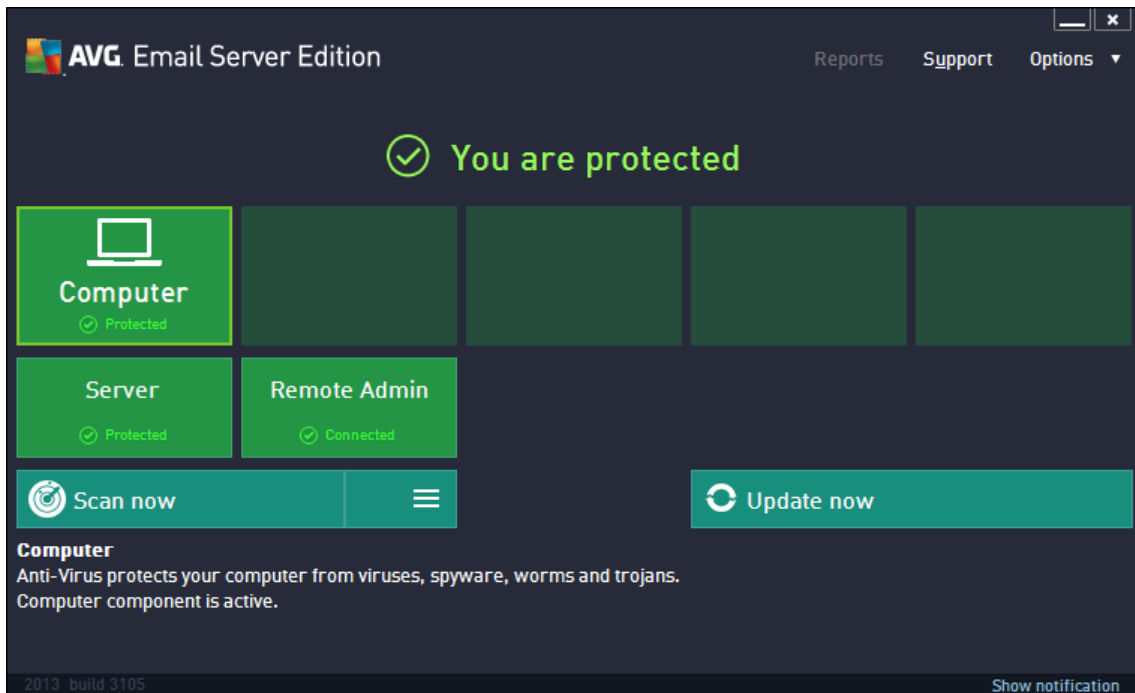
AVG. Email Server Edition

Reports Support Options ▾

You are protected

Computer
Protected

Server
Protected

Remote Admin
Connected

Scan now

Update now

**Computer**
Anti-Virus protects your computer from viruses, spyware, worms and trojans.
Computer component is active.

2013 build 3105

Show notification